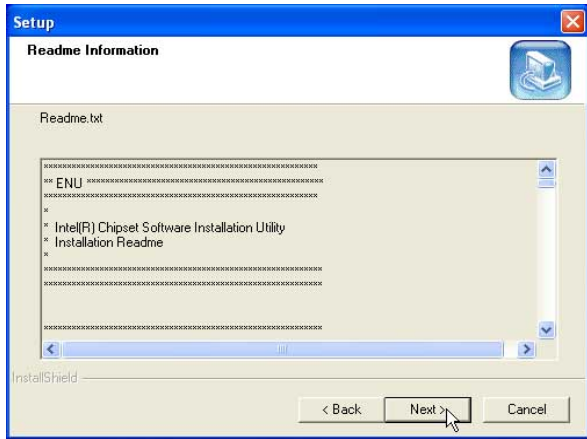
Setup

Readme Information

Readme.txt

************************************************************
** ENU *******************************************************
************************************************************
*
* Intel(R) Chipset Software Installation Utility
* Installation Readme
*
************************************************************
************************************************************

************************************************************

InstallShield

< Back

Next >

Cancel